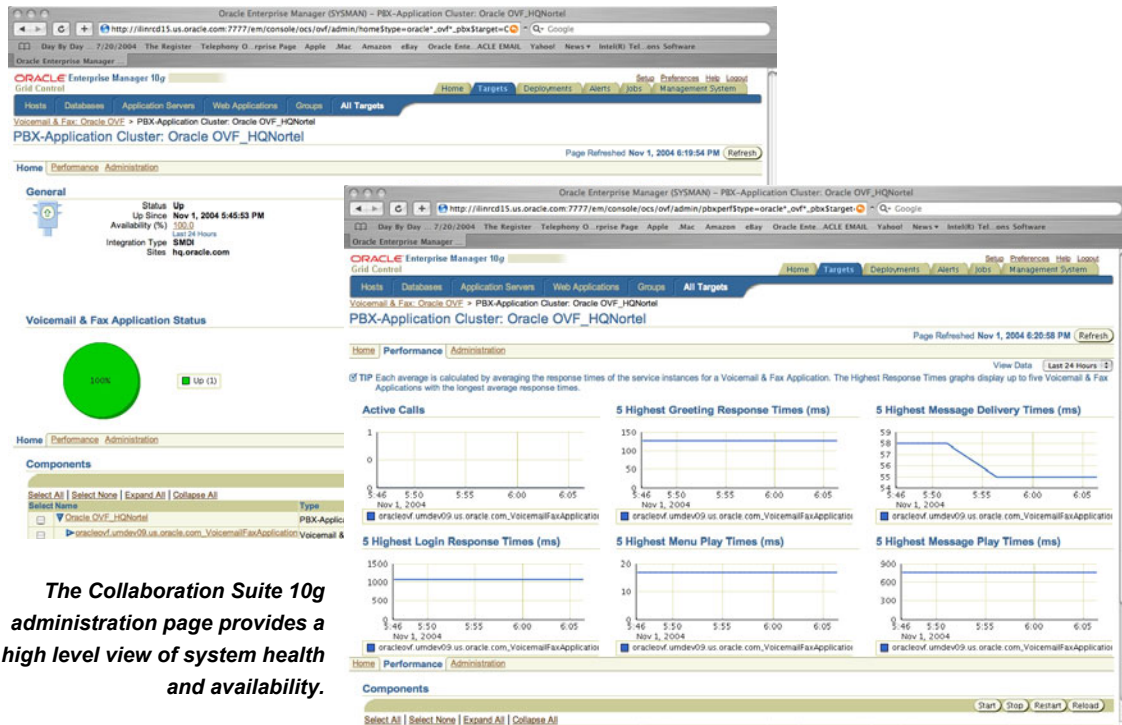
Oracle Enterprise Manager (SYSMAN) – PBX-Application Cluster: Oracle OVF_HQNortel

http://ilinrcd15.us.oracle.com:7777/em/console/ocs/ovf/admin/home$type=oracle*_ovf*_pbx$target=C

Q- Google

Day By Day 7/20/2004 The Register Telephony O...rprise Page Apple .Mac Amazon eBay Oracle Ente...ACLE EMAIL Yahoo! News Intel(R) Tel...ons Software

Oracle Enterprise Manager ...

ORACLE Enterprise Manager 10g
Grid Control

Setup Preferences Help Logout

Home Targets Deployments Alerts Jobs Management System

Hosts Databases Application Servers Web Applications Groups All Targets

Voicemail & Fax: Oracle OVF > PBX-Application Cluster: Oracle OVF_HQNortel

PBX-Application Cluster: Oracle OVF_HQNortel

Page Refreshed Nov 1, 2004 6:19:54 PM Refresh

Home Performance Administration

General

Status Up
Up Since Nov 1, 2004 5:45:53 PM
Availability (%) 100.0
Last 24 Hours
Integration Type SMDI
Sites hq.oracle.com

Voicemail & Fax Application Status

100%

Up (1)

Home Performance Administration

Components

Select All | Select None | Expand All | Collapse All

| Select Name | Type |
|---|---|
| Oracle OVF_HQNortel | PBX-Applica |
| oracleovf.umdev09.us.oracle.com_VoicemailFaxApplication | Voicemail & |

The Collaboration Suite 10g administration page provides a high level view of system health and availability.

Oracle Enterprise Manager (SYSMAN) – PBX-Application Cluster: Oracle OVF_HQNortel

http://ilinrcd15.us.oracle.com:7777/em/console/ocs/ovf/admin/pbxperf$type=oracle*_ovf*_pbx$target=

Q- Google

Day By Day 7/20/2004 The Register Telephony O...rprise Page Apple .Mac Amazon eBay Oracle Ente...ACLE EMAIL Yahoo! News Intel(R) Tel...ons Software

Oracle Enterprise Manager ...

ORACLE Enterprise Manager 10g
Grid Control

Setup Preferences Help Logout

Home Targets Deployments Alerts Jobs Management System

Hosts Databases Application Servers Web Applications Groups All Targets

Voicemail & Fax: Oracle OVF > PBX-Application Cluster: Oracle OVF_HQNortel

PBX-Application Cluster: Oracle OVF_HQNortel

Page Refreshed Nov 1, 2004 6:20:58 PM Refresh

Home Performance Administration

View Data Last 24 Hours

TIP Each average is calculated by averaging the response times of the service instances for a Voicemail & Fax Application. The Highest Response Times graphs display up to five Voicemail & Fax Applications with the longest average response times.

Active Calls
1
0
0
5:46 5:50 5:55 6:00 6:05
Nov 1, 2004
oracleovf.umdev09.us.oracle.com_VoicemailFaxApplicatio

5 Highest Greeting Response Times (ms)
150
100
50
0
5:46 5:50 5:55 6:00 6:05
Nov 1, 2004
oracleovf.umdev09.us.oracle.com_VoicemailFaxApplicatio

5 Highest Message Delivery Times (ms)
59
58
57
56
55
54
5:46 5:50 5:55 6:00 6:05
Nov 1, 2004
oracleovf.umdev09.us.oracle.com_VoicemailFaxApplicatio

5 Highest Login Response Times (ms)
1500
1000
500
0
5:46 5:50 5:55 6:00 6:05
Nov 1, 2004
oracleovf.umdev09.us.oracle.com_VoicemailFaxApplicatio

5 Highest Menu Play Times (ms)
20
10
0
5:46 5:50 5:55 6:00 6:05
Nov 1, 2004
oracleovf.umdev09.us.oracle.com_VoicemailFaxApplicatio

5 Highest Message Play Times (ms)
900
600
300
0
5:46 5:50 5:55 6:00 6:05
Nov 1, 2004
oracleovf.umdev09.us.oracle.com_VoicemailFaxApplicatio

Home Performance Administration

Components

Start Stop Restart Reload

Select All | Select None | Expand All | Collapse All